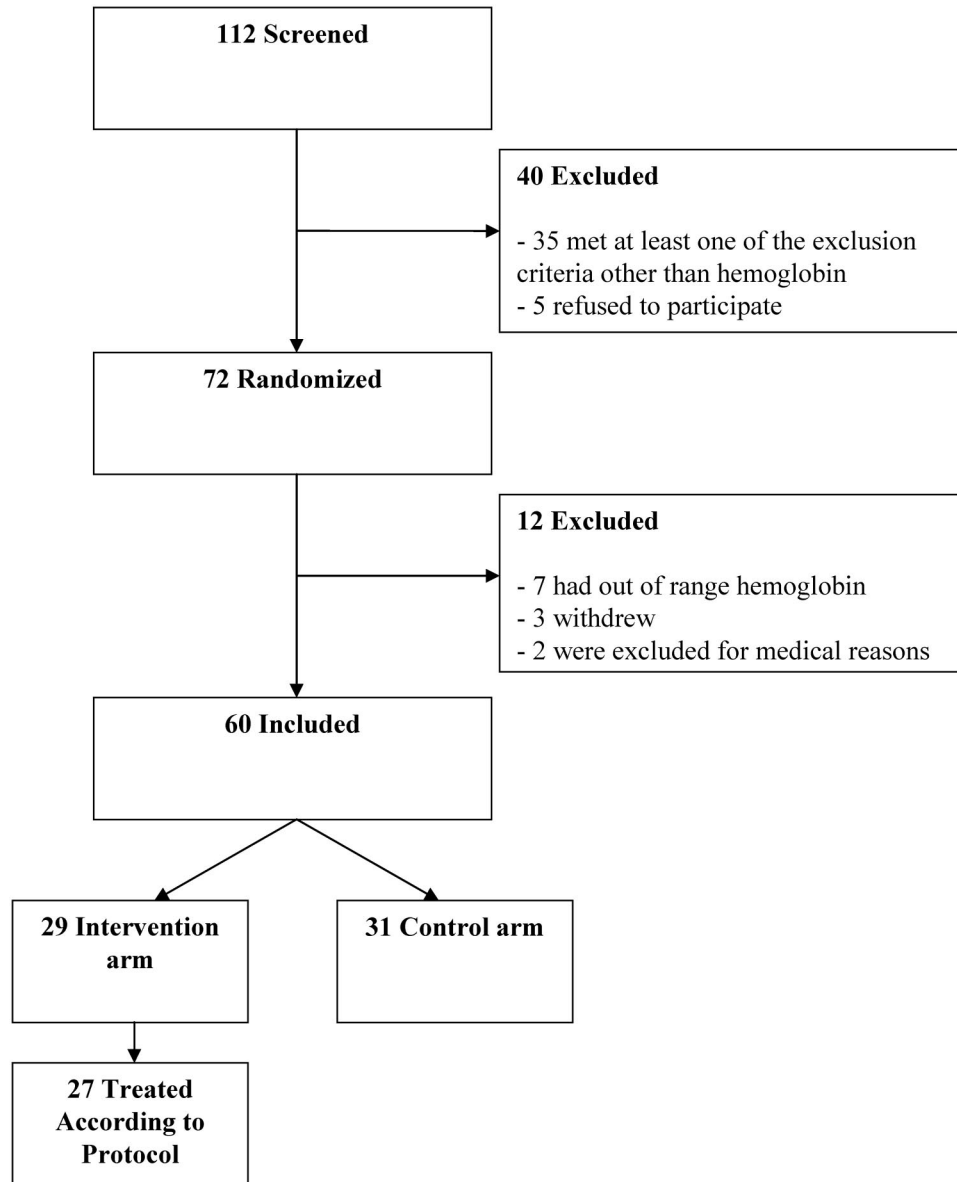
112 Screened

40 Excluded

- 35 met at least one of the exclusion criteria other than hemoglobin
- 5 refused to participate

72 Randomized

12 Excluded

- 7 had out of range hemoglobin
- 3 withdrew
- 2 were excluded for medical reasons

60 Included

29 Intervention arm

31 Control arm

27 Treated According to Protocol